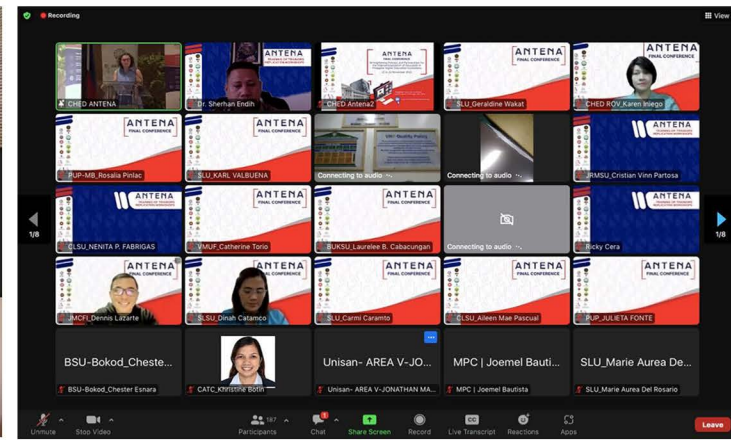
Recording

View

CHED ANTENA

Dr. Sherhan Endih

ANTENA

CHED Antena2

ANTENA FINAL CONFERENCE

SLU_Geraldine Wakat

ANTENA FINAL CONFERENCE

CHED ROV_Karen Iniego

ANTENA FINAL CONFERENCE

PUP-MB_Rosalia Pinlac

ANTENA FINAL CONFERENCE

SLU_KARL VALBUENA

Connecting to audio

Connecting to audio

ANTENA

IRMSU_Cristian Vinn Partosa

1/8

ANTENA

CLSU_NENITA P. FABRIGAS

ANTENA FINAL CONFERENCE

VMUF_Catherine Torio

ANTENA FINAL CONFERENCE

BUKSU_Laurelee B. Cabacungan

Connecting to audio

ANTENA

Ricky Cera

1/8

ANTENA FINAL CONFERENCE

JMCFI_Dennis Lazarte

ANTENA FINAL CONFERENCE

SLSU_Dinah Catamco

ANTENA FINAL CONFERENCE

SLU_Carmi Caramto

ANTENA FINAL CONFERENCE

CLSU_Aileen Mae Pascual

ANTENA FINAL CONFERENCE

PUP_JULIETA FONTE

BSU-Bokod_Cheste...

BSU-Bokod_Chester Esnara

CATC_Khristine Botin

Unisan- AREA V-JO...

Unisan- AREA V-JONATHAN MA...

MPC | Joemel Bauti...

MPC | Joemel Bautista

SLU_Marie Aurea De...

SLU_Marie Aurea Del Rosario

Unmute

Stop Video

197

Participants

Chat

Share Screen

Record

CC

Live Transcript

Reactions

Apps

Leave